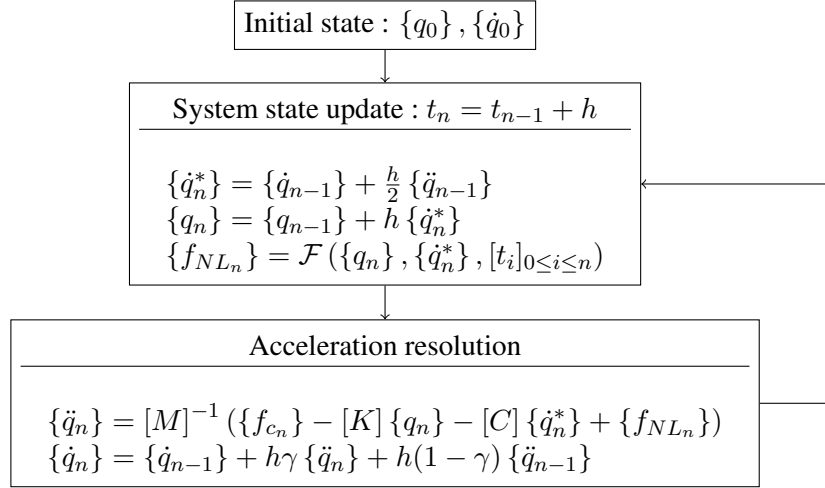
Initial state : $\{q_0\}, \{\dot{q}_0\}$

System state update : $t_n = t_{n-1} + h$

$\{\dot{q}_n^*\} = \{\dot{q}_{n-1}\} + \frac{h}{2}\{\ddot{q}_{n-1}\}$
$\{q_n\} = \{q_{n-1}\} + h\{\dot{q}_n^*\}$
$\{f_{NL_n}\} = \mathcal{F}(\{q_n\}, \{\dot{q}_n^*\}, [t_i]_{0\leq i\leq n})$

Acceleration resolution

$\{\ddot{q}_n\} = [M]^{-1}(\{f_{c_n}\} - [K]\{q_n\} - [C]\{\dot{q}_n^*\} + \{f_{NL_n}\})$
$\{\dot{q}_n\} = \{\dot{q}_{n-1}\} + h\gamma\{\ddot{q}_n\} + h(1-\gamma)\{\ddot{q}_{n-1}\}$